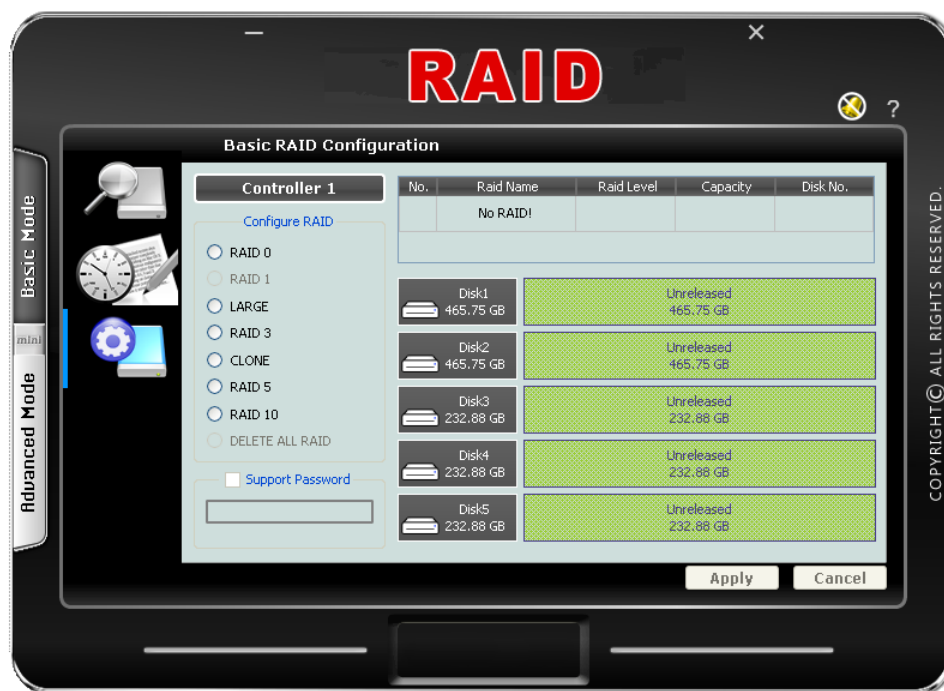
RAID

?

Basic Mode

mini

Advanced Mode

Basic RAID Configuration

Controller 1

Configure RAID

RAID 0
RAID 1
LARGE
RAID 3
CLONE
RAID 5
RAID 10
DELETE ALL RAID

Support Password

| No. | Raid Name | Raid Level | Capacity | Disk No. |
|---|---|---|---|---|
| | No RAID! | | | |

Disk1 465.75 GB — Unreleased 465.75 GB

Disk2 465.75 GB — Unreleased 465.75 GB

Disk3 232.88 GB — Unreleased 232.88 GB

Disk4 232.88 GB — Unreleased 232.88 GB

Disk5 232.88 GB — Unreleased 232.88 GB

Apply Cancel

COPYRIGHT© ALL RIGHTS RESERVED.